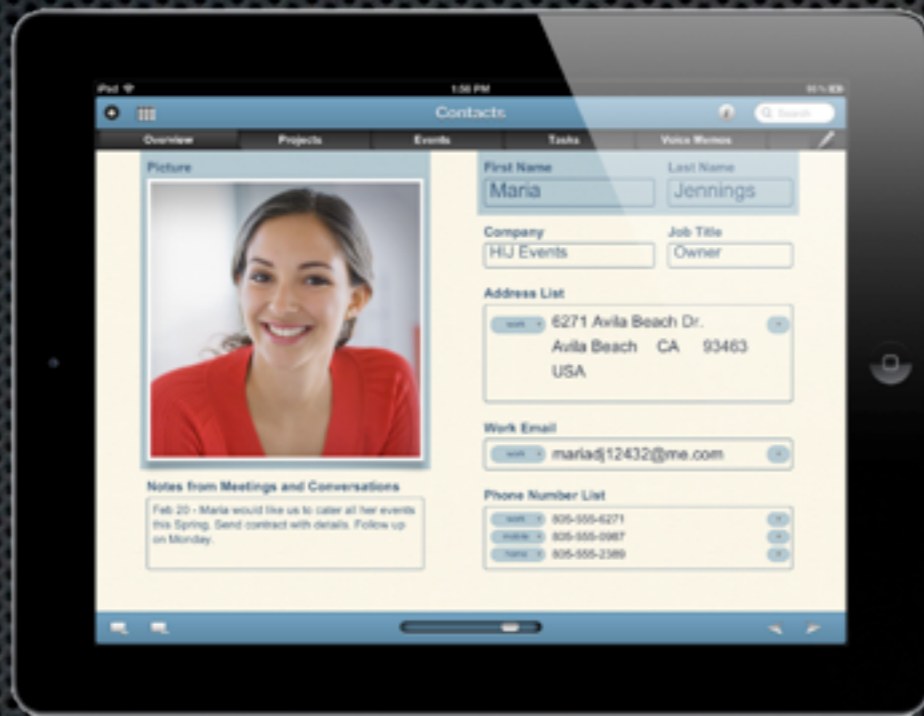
iPad
1:50 PM
Contacts
Search
Overview
Projects
Events
Tasks
Voice Memos
Picture
First Name
Maria
Last Name
Jennings
Company
HIJ Events
Job Title
Owner
Address List
work
6271 Avila Beach Dr.
Avila Beach CA 93463
USA
Work Email
work
mariadj12432@me.com
Notes from Meetings and Conversations
Feb 20 - Maria would like us to cater all her events this Spring. Send contract with details. Follow up on Monday.
Phone Number List
work
805-555-6271
mobile
805-555-0987
home
805-555-2389